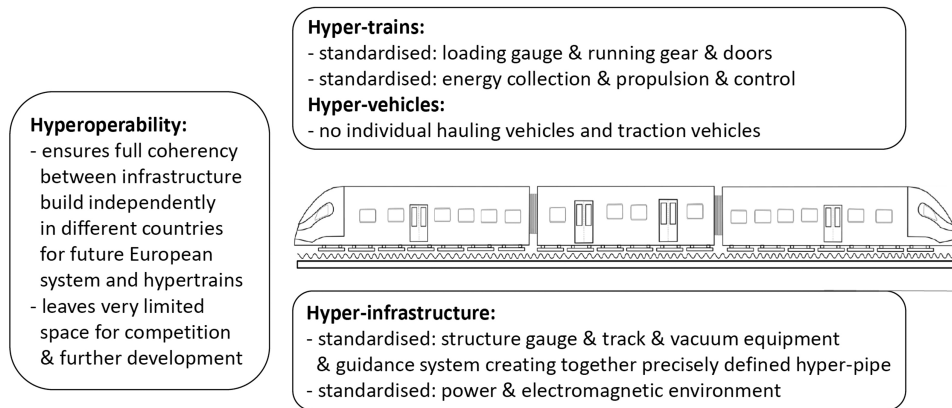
**Hyper-trains:**
- standardised: loading gauge & running gear & doors
- standardised: energy collection & propulsion & control

**Hyper-vehicles:**
- no individual hauling vehicles and traction vehicles

**Hyperoperability:**
- ensures full coherency between infrastructure build independently in different countries for future European system and hypertrains
- leaves very limited space for competition & further development

**Hyper-infrastructure:**
- standardised: structure gauge & track & vacuum equipment & guidance system creating together precisely defined hyper-pipe
- standardised: power & electromagnetic environment